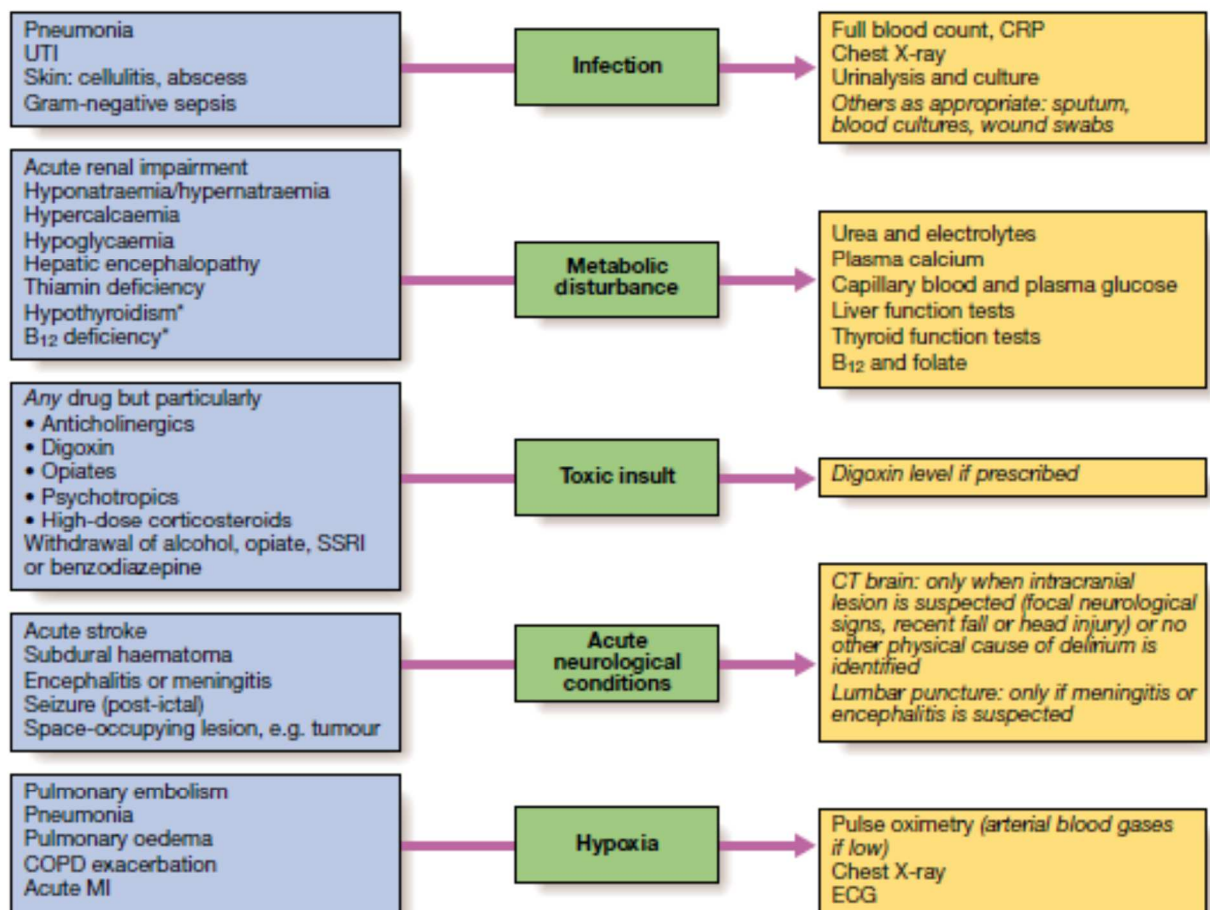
Pneumonia
UTI
Skin: cellulitis, abscess
Gram-negative sepsis

Infection

Full blood count, CRP
Chest X-ray
Urinalysis and culture
*Others as appropriate: sputum, blood cultures, wound swabs*

Acute renal impairment
Hyponatraemia/hypernatraemia
Hypercalcaemia
Hypoglycaemia
Hepatic encephalopathy
Thiamin deficiency
Hypothyroidism*
$B_{12}$ deficiency*

Metabolic disturbance

Urea and electrolytes
Plasma calcium
Capillary blood and plasma glucose
Liver function tests
Thyroid function tests
$B_{12}$ and folate

*Any* drug but particularly
• Anticholinergics
• Digoxin
• Opiates
• Psychotropics
• High-dose corticosteroids
Withdrawal of alcohol, opiate, SSRI or benzodiazepine

Toxic insult

*Digoxin level if prescribed*

Acute stroke
Subdural haematoma
Encephalitis or meningitis
Seizure (post-ictal)
Space-occupying lesion, e.g. tumour

Acute neurological conditions

*CT brain: only when intracranial lesion is suspected (focal neurological signs, recent fall or head injury) or no other physical cause of delirium is identified*
*Lumbar puncture: only if meningitis or encephalitis is suspected*

Pulmonary embolism
Pneumonia
Pulmonary oedema
COPD exacerbation
Acute MI

Hypoxia

Pulse oximetry *(arterial blood gases if low)*
Chest X-ray
ECG